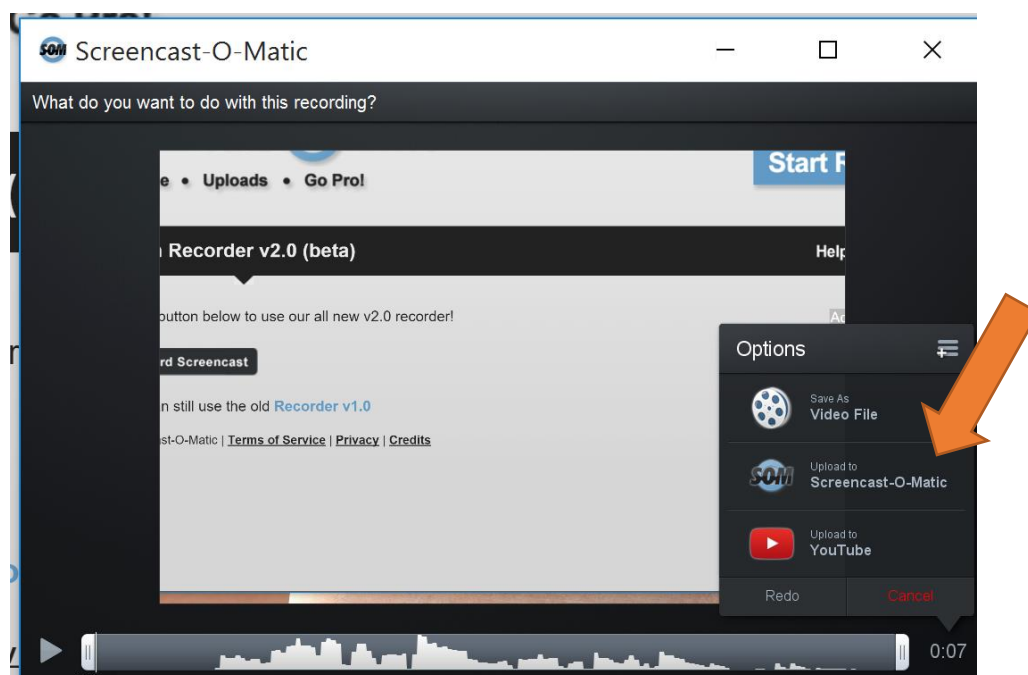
SOM Screencast-O-Matic

What do you want to do with this recording?

e • Uploads • Go Pro!

Start R

n Recorder v2.0 (beta)

Help

button below to use our all new v2.0 recorder!

rd Screencast

n still use the old Recorder v1.0

st-O-Matic | Terms of Service | Privacy | Credits

Options

Save As
Video File

Upload to
Screencast-O-Matic

Upload to
YouTube

Redo

Cancel

0:07